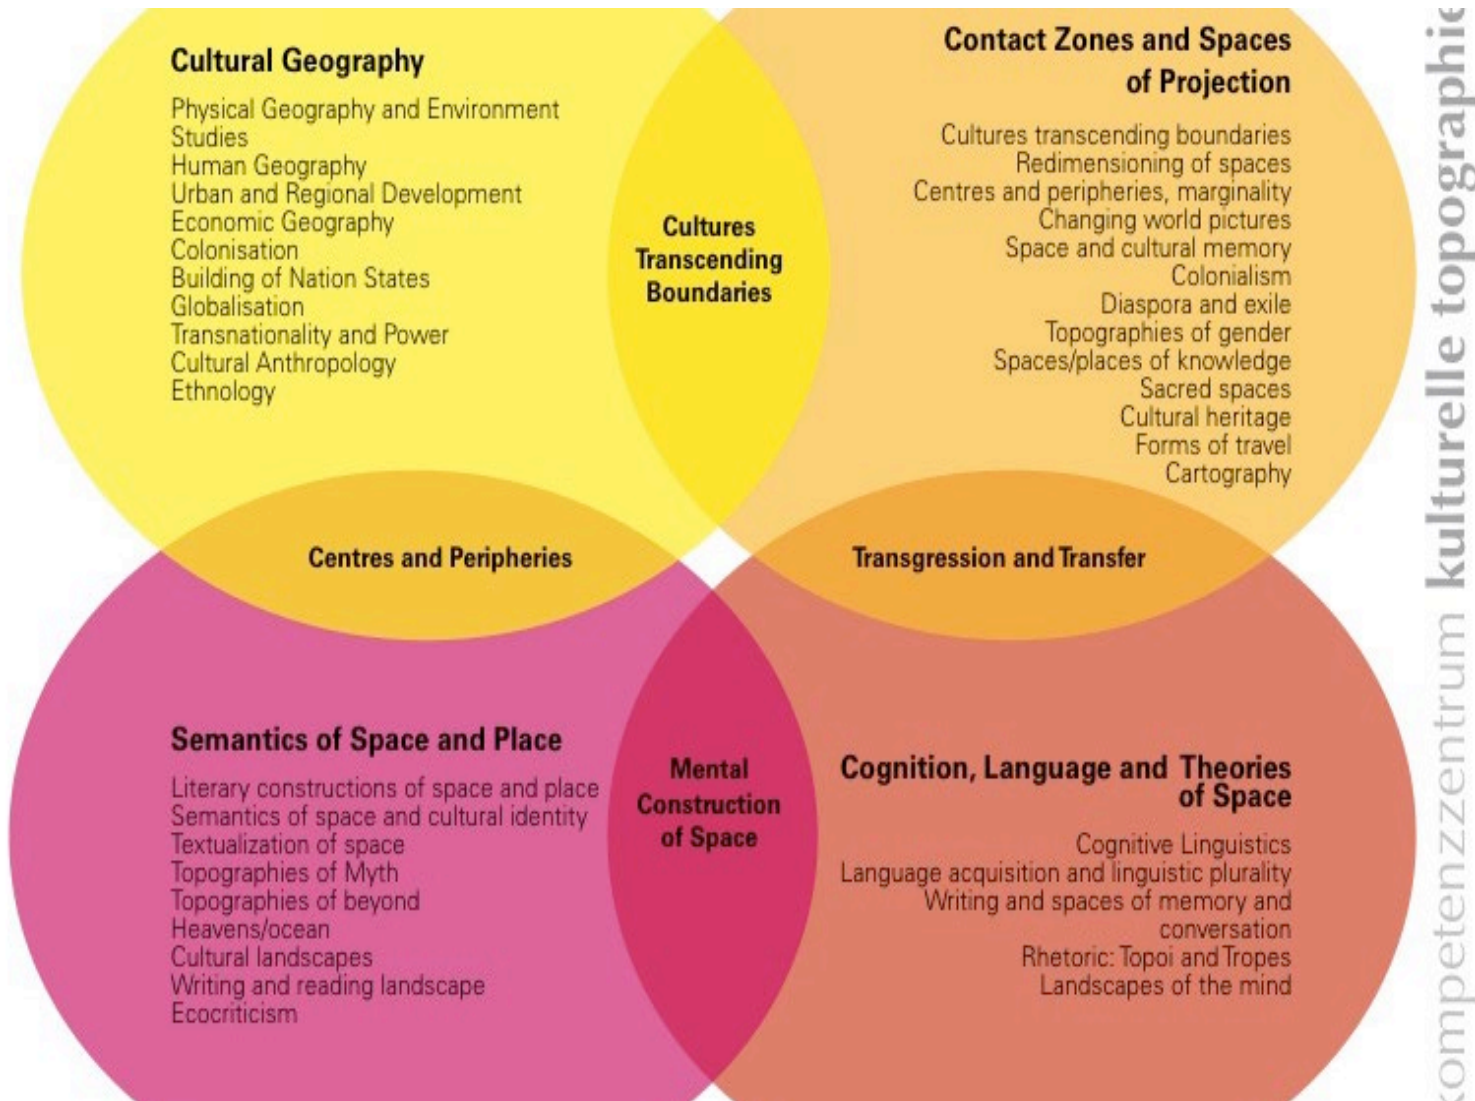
Cultural Geography

Physical Geography and Environment Studies
Human Geography
Urban and Regional Development
Economic Geography
Colonisation
Building of Nation States
Globalisation
Transnationality and Power
Cultural Anthropology
Ethnology

Cultures Transcending Boundaries

Contact Zones and Spaces of Projection

Cultures transcending boundaries
Redimensioning of spaces
Centres and peripheries, marginality
Changing world pictures
Space and cultural memory
Colonialism
Diaspora and exile
Topographies of gender
Spaces/places of knowledge
Sacred spaces
Cultural heritage
Forms of travel
Cartography

Centres and Peripheries

Transgression and Transfer

Semantics of Space and Place

Literary constructions of space and place
Semantics of space and cultural identity
Textualization of space
Topographies of Myth
Topographies of beyond
Heavens/ocean
Cultural landscapes
Writing and reading landscape
Ecocriticism

Mental Construction of Space

Cognition, Language and Theories of Space

Cognitive Linguistics
Language acquisition and linguistic plurality
Writing and spaces of memory and conversation
Rhetoric: Topoi and Tropes
Landscapes of the mind

ompetenzzentrum kulturelle topographie